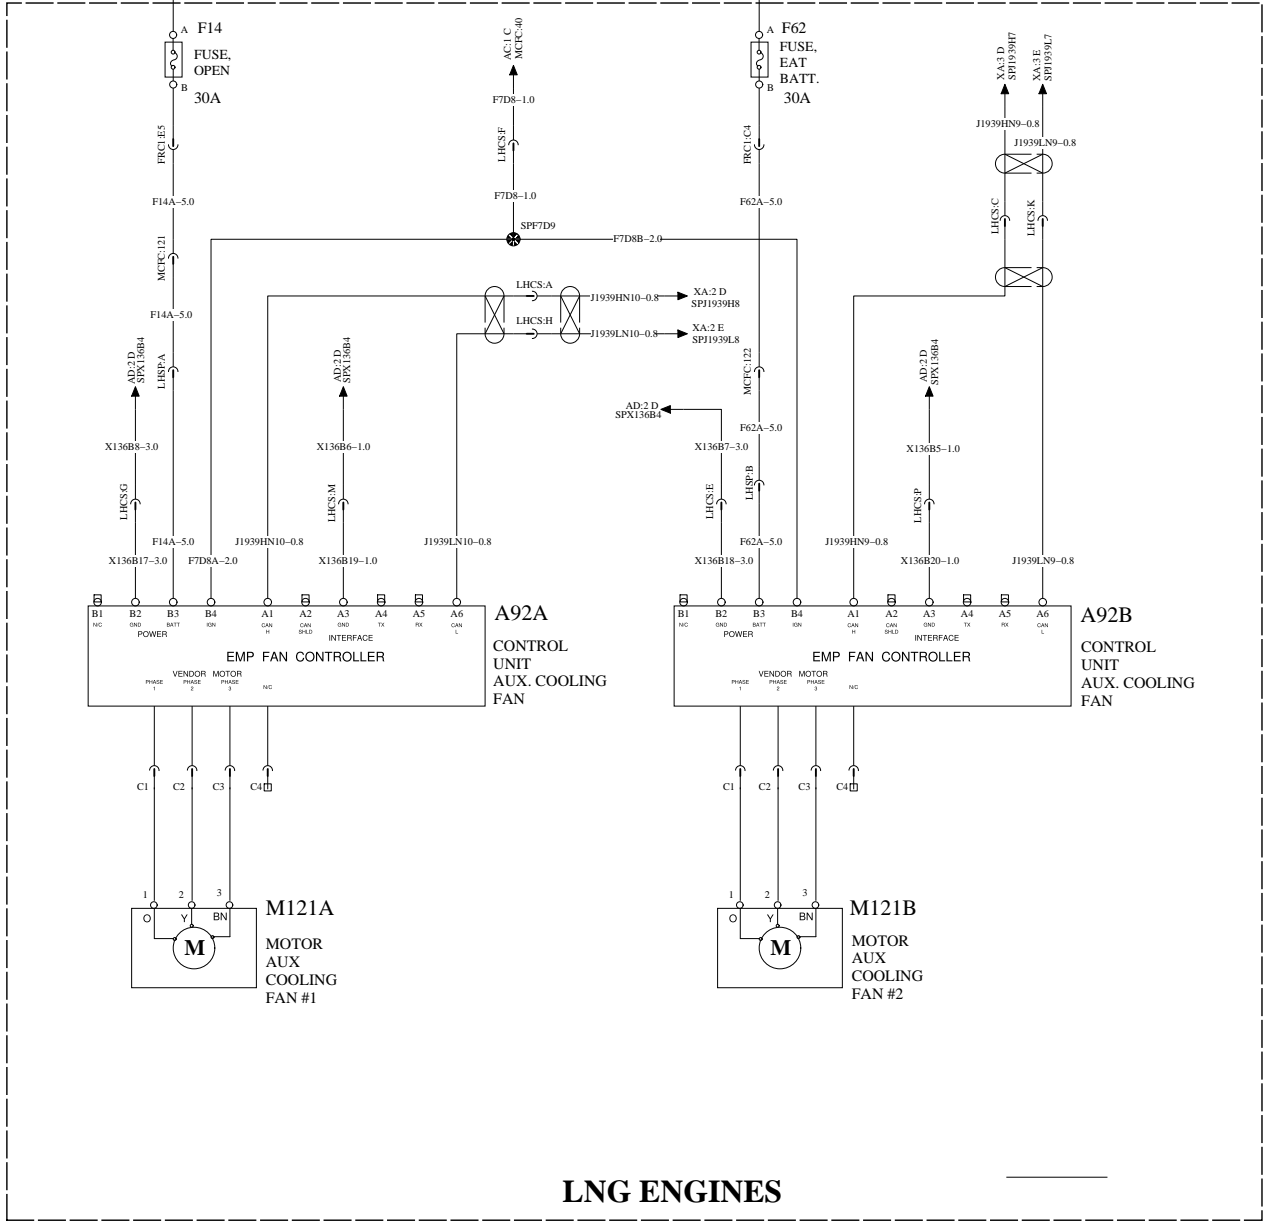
A F14
FUSE, OPEN
B
30A

AC:1 C
MCFC:40

F7D8–1.0

LHCS:F

F7D8–1.0

SPF7D9

F7D8B–2.0

A F62
FUSE, EAT BATT.
B
30A

XA:3 D
SPJ1939H7

XA:3 E
SPJ1939L7

J1939HN9–0.8
J1939LN9–0.8

LHCS:C
LHCS:K

FRC1:E5
F14A–5.0
MCFC:121
F14A–5.0
LHSP:A

FRC1:C4
F62A–5.0

LHCS:A
J1939HN10–0.8
XA:2 D
SPJ1939H8

LHCS:H
J1939LN10–0.8
XA:2 E
SPJ1939L8

AD:2 D
SPX136B4

AD:2 D
SPX136B4

AD:2 D
SPX136B4

AD:2 D
SPX136B4

MCFC:122
F62A–5.0
LHSP:B
F62A–5.0

X136B8–3.0
LHCS:G
X136B17–3.0

F14A–5.0
F7D8A–2.0
J1939HN10–0.8

X136B6–1.0
LHCS:M
X136B19–1.0

J1939LN10–0.8

X136B7–3.0
LHCS:E
X136B18–3.0

J1939HN9–0.8

X136B5–1.0
LHCS:P
X136B20–1.0

J1939LN9–0.8

B1 N/C
B2 GND
B3 BATT
B4 IGN
POWER
A1 CAN H
A2 CAN SHLD
A3 GND
A4 TX
A5 RX
A6 CAN L
INTERFACE
EMP FAN CONTROLLER
PHASE 1
VENDOR PHASE 2
MOTOR PHASE 3
N/C

A92A
CONTROL UNIT AUX. COOLING FAN

B1 N/C
B2 GND
B3 BATT
B4 IGN
POWER
A1 CAN H
A2 CAN SHLD
A3 GND
A4 TX
A5 RX
A6 CAN L
INTERFACE
EMP FAN CONTROLLER
PHASE 1
VENDOR PHASE 2
MOTOR PHASE 3
N/C

A92B
CONTROL UNIT AUX. COOLING FAN

C1 C2 C3 C4

C1 C2 C3 C4

1 2 3
O Y BN
M

M121A
MOTOR AUX COOLING FAN #1

1 2 3
O Y BN
M

M121B
MOTOR AUX COOLING FAN #2

LNG ENGINES